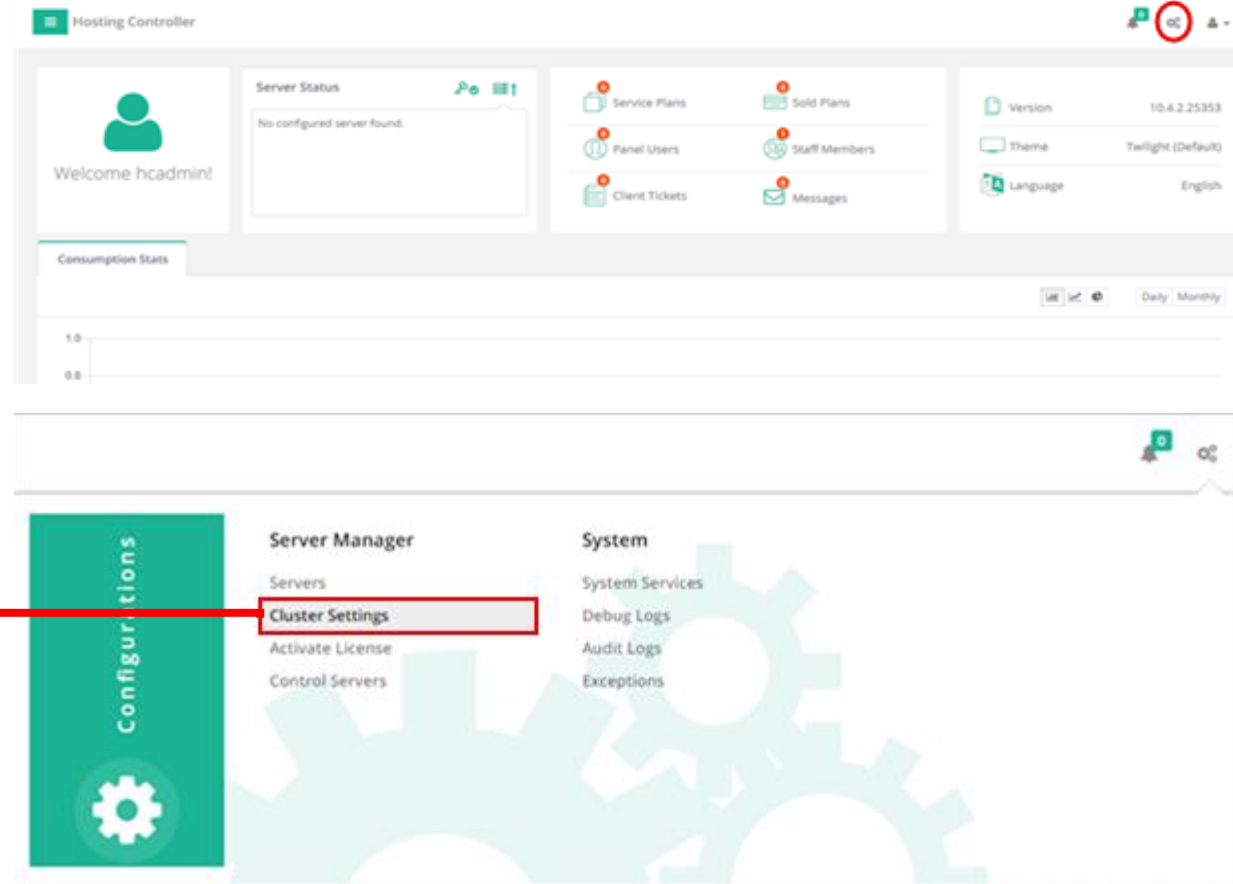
Hosting Controller

0

Welcome hcadmin!

Server Status

No configured server found.

0 Service Plans
0 Sold Plans
0 Panel Users
0 Staff Members
0 Client Tickets
0 Messages

Version 10.4.2.25353
Theme Twilight (Default)
Language English

Consumption Stats

Daily Monthly

1.0
0.8

0

Configurations

Server Manager
Servers
Cluster Settings
Activate License
Control Servers

System
System Services
Debug Logs
Audit Logs
Exceptions